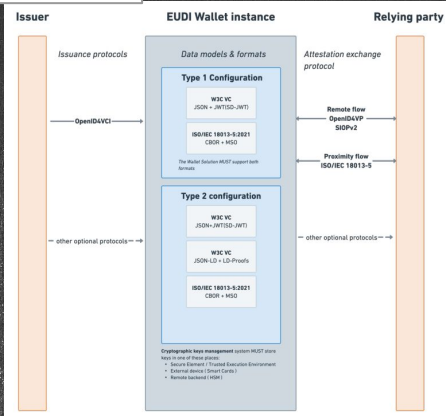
Issuer

EUDI Wallet instance

Relying party

Issuance protocols

Data models & formats

Attestation exchange protocol

Type 1 Configuration

W3C VC
JSON + JWT(SD-JWT)

ISO/IEC 18013-5:2021
CBOR + MSO

The Wallet Solution MUST support both formats

OpenID4VCI

Remote flow
OpenID4VP
SIOPv2

Proximity flow
ISO/IEC 18013-5

Type 2 configuration

W3C VC
JSON+JWT(SD-JWT)

W3C VC
JSON-LD + LD-Proofs

ISO/IEC 18013-5:2021
CBOR + MSO

other optional protocols

other optional protocols

Cryptographic keys management system MUST store keys in one of these places:
• Secure Element / Trusted Execution Environment
• External device ( Smart cards )
• Remote backend ( HSM )